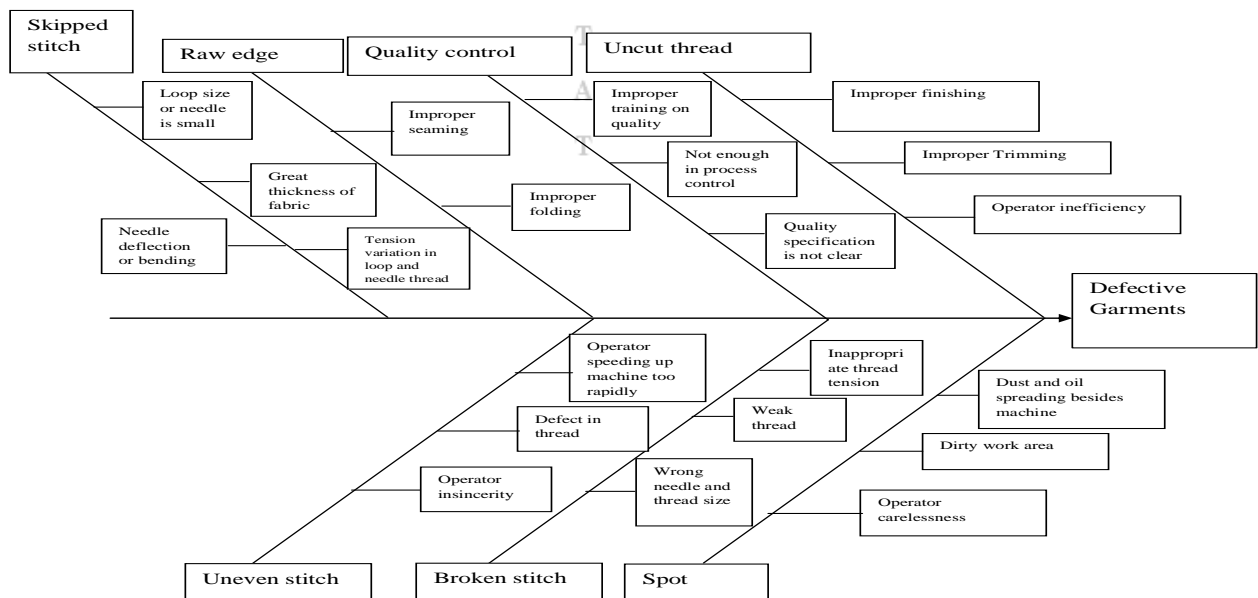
Skipped stitch

Raw edge

Quality control

Uncut thread

T
A
T

Loop size or needle is small

Improper seaming

Improper training on quality

Improper finishing

Great thickness of fabric

Not enough in process control

Improper Trimming

Improper folding

Operator inefficiency

Needle deflection or bending

Tension variation in loop and needle thread

Quality specification is not clear

Defective Garments

Operator speeding up machine too rapidly

Inappropri ate thread tension

Dust and oil spreading besides machine

Defect in thread

Weak thread

Dirty work area

Operator insincerity

Wrong needle and thread size

Operator carelessness

Uneven stitch

Broken stitch

Spot